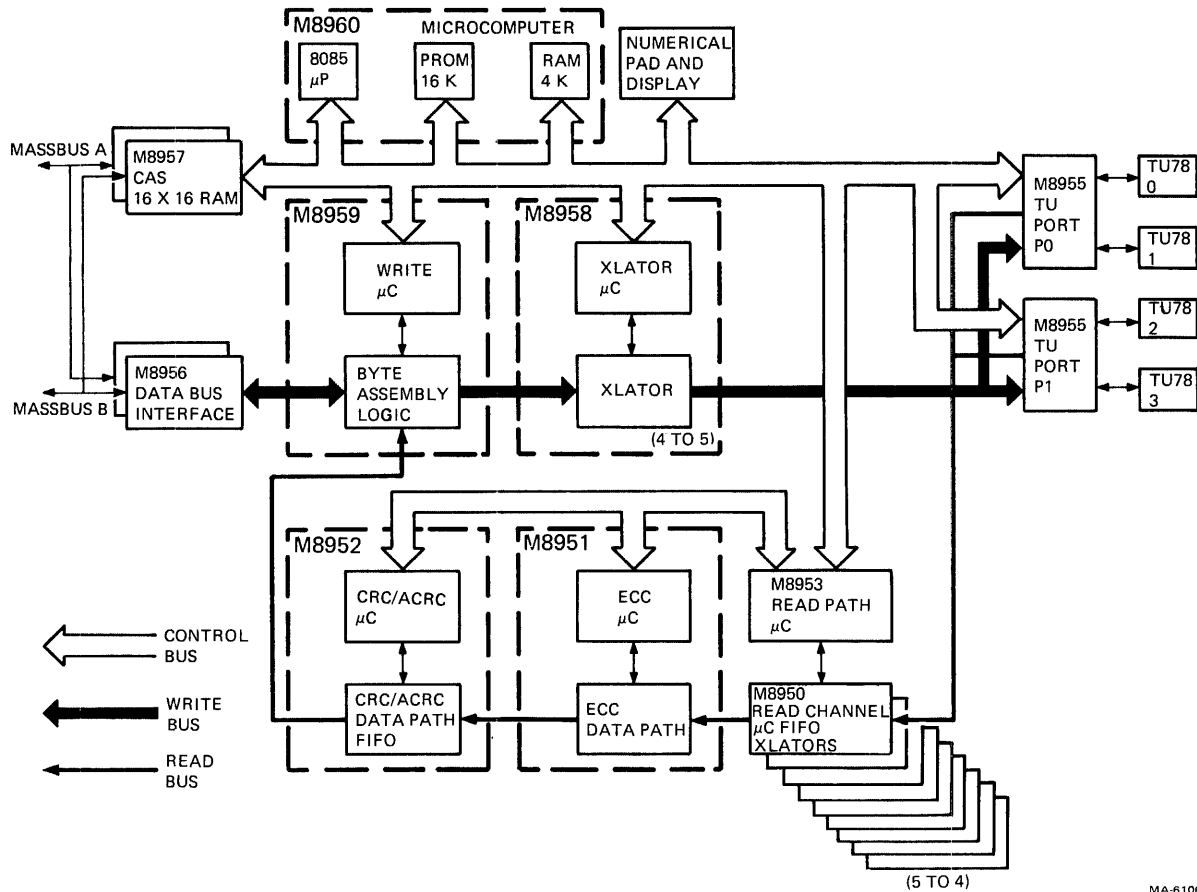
M8960 MICROCOMPUTER

8085 $\mu$P

PROM 16 K

RAM 4 K

NUMERICAL PAD AND DISPLAY

MASSBUS A

M8957 CAS 16 X 16 RAM

M8959

WRITE $\mu$C

BYTE ASSEMBLY LOGIC

M8958

XLATOR $\mu$C

XLATOR

(4 TO 5)

M8955 TU PORT P0

TU78 0

TU78 1

M8955 TU PORT P1

TU78 2

TU78 3

M8956 DATA BUS INTERFACE

MASSBUS B

M8952

CRC/ACRC $\mu$C

CRC/ACRC DATA PATH FIFO

M8951

ECC $\mu$C

ECC DATA PATH

M8953 READ PATH $\mu$C

M8950 READ CHANNEL $\mu$C FIFO XLATORS

(5 TO 4)

CONTROL BUS

WRITE BUS

READ BUS

MA-610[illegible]